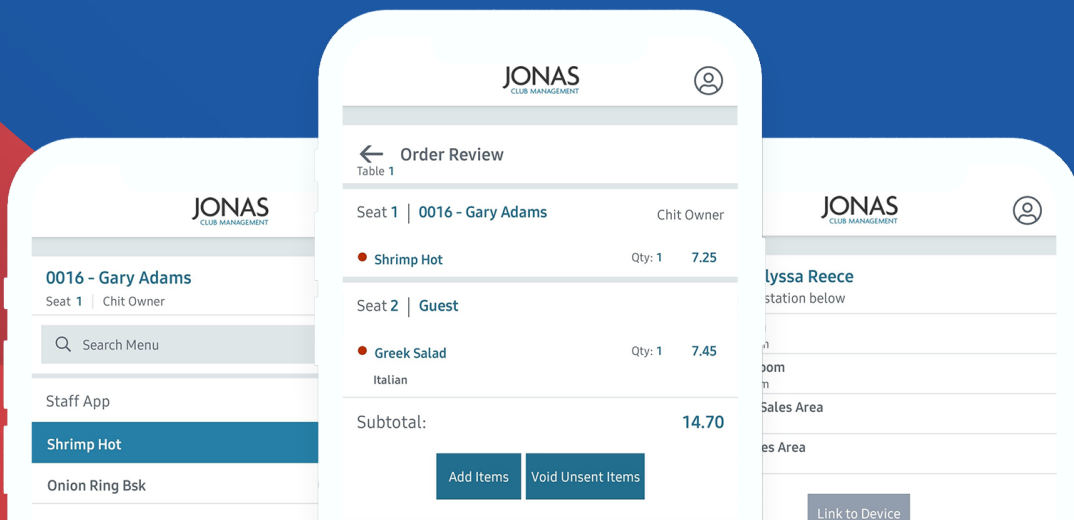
JONAS
CLUB MANAGEMENT

0016 - Gary Adams
Seat 1 | Chit Owner

Search Menu

Staff App
Shrimp Hot
Onion Ring Bsk

JONAS
CLUB MANAGEMENT

Order Review
Table 1

Seat 1 | 0016 - Gary Adams Chit Owner

Shrimp Hot Qty: 1 7.25

Seat 2 | Guest

Greek Salad Qty: 1 7.45
Italian

Subtotal: 14.70

Add Items
Void Unsent Items

JONAS
CLUB MANAGEMENT

lyssa Reece
station below
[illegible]
oom
Sales Area
es Area

Link to Device